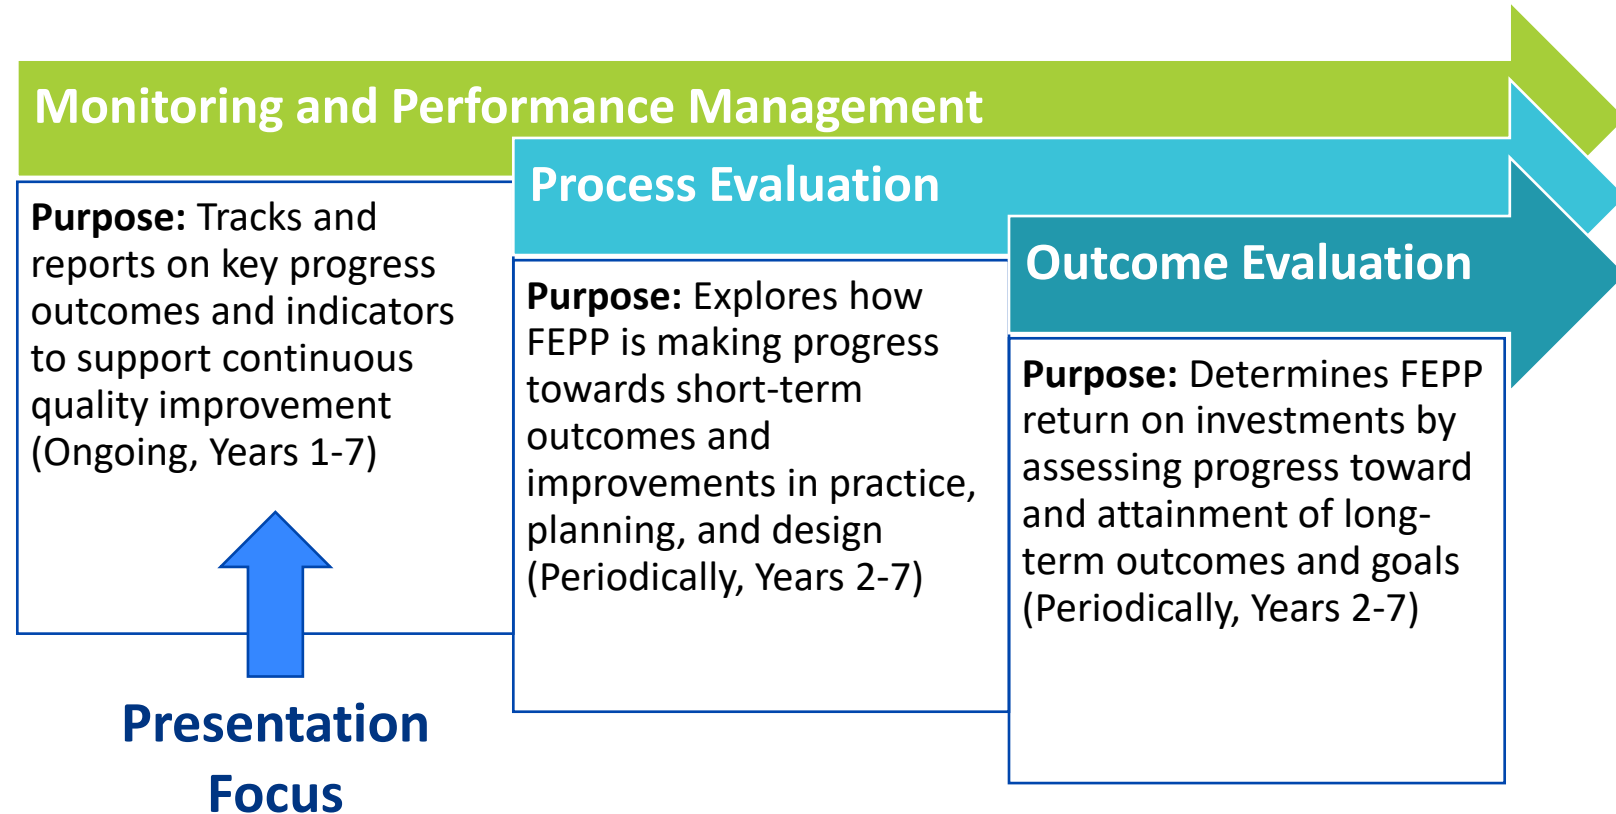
Monitoring and Performance Management

Purpose: Tracks and reports on key progress outcomes and indicators to support continuous quality improvement (Ongoing, Years 1-7)

Presentation Focus

Process Evaluation

Purpose: Explores how FEPP is making progress towards short-term outcomes and improvements in practice, planning, and design (Periodically, Years 2-7)

Outcome Evaluation

Purpose: Determines FEPP return on investments by assessing progress toward and attainment of long-term outcomes and goals (Periodically, Years 2-7)